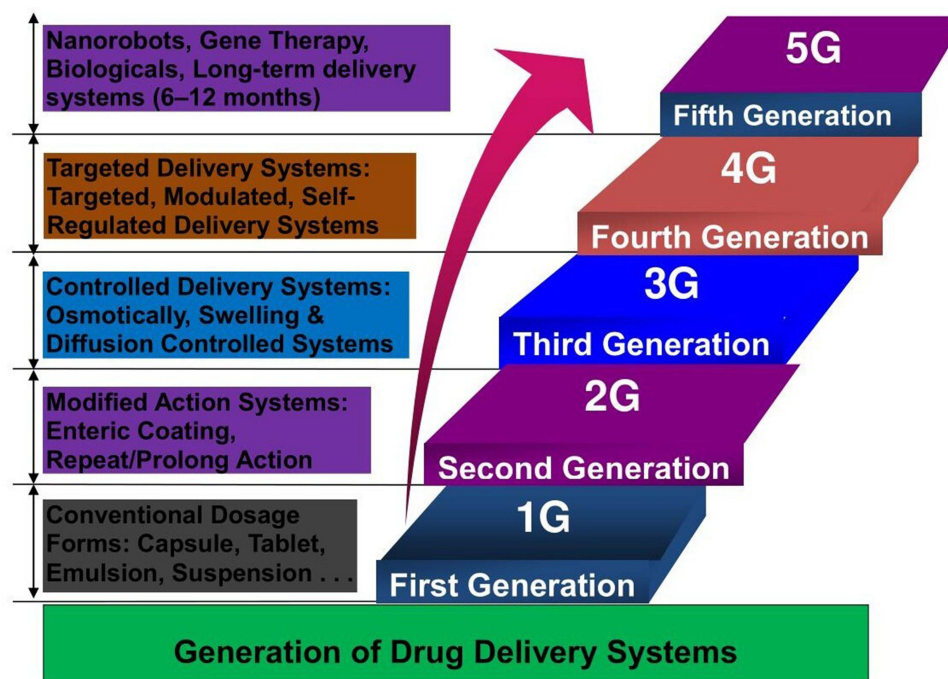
Nanorobots, Gene Therapy, Biologicals, Long-term delivery systems (6–12 months)

5G

Fifth Generation

Targeted Delivery Systems: Targeted, Modulated, Self-Regulated Delivery Systems

4G

Fourth Generation

Controlled Delivery Systems: Osmotically, Swelling & Diffusion Controlled Systems

3G

Third Generation

Modified Action Systems: Enteric Coating, Repeat/Prolong Action

2G

Second Generation

Conventional Dosage Forms: Capsule, Tablet, Emulsion, Suspension . . .

1G

First Generation

Generation of Drug Delivery Systems